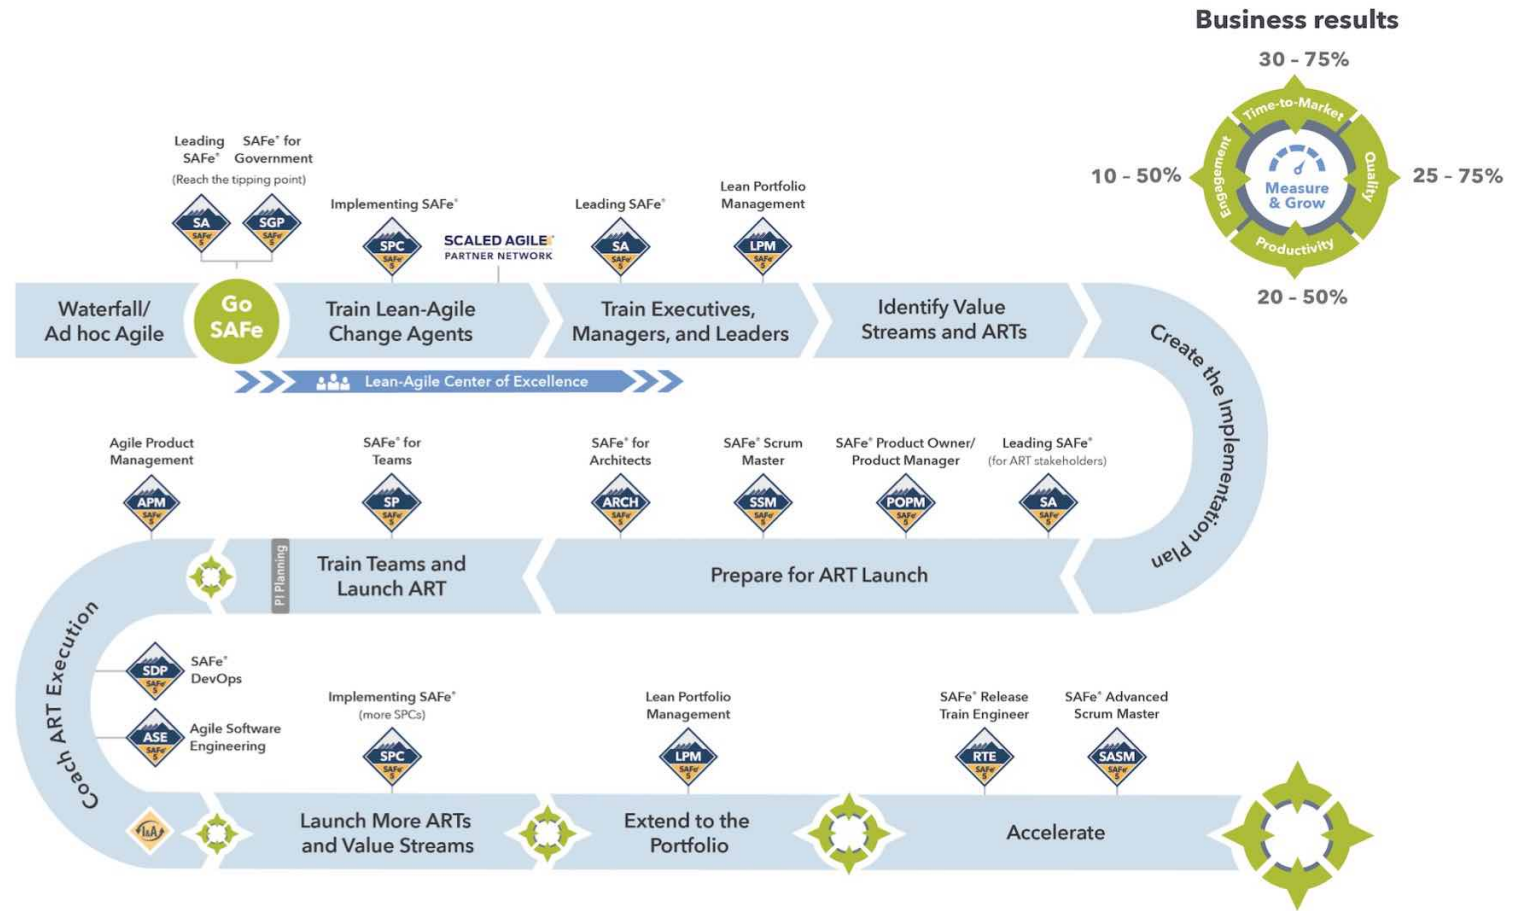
Business results

30 - 75%

Time-to-Market

Engagement

Quality

Measure & Grow

Productivity

10 - 50%

25 - 75%

20 - 50%

Leading SAFe®

SAFe® for Government

(Reach the tipping point)

SA SAFe 5

SGP SAFe 5

Implementing SAFe®

SPC SAFe 5

SCALED AGILE® PARTNER NETWORK

Leading SAFe®

SA SAFe 5

Lean Portfolio Management

LPM SAFe 5

Waterfall/ Ad hoc Agile

Go SAFe

Train Lean-Agile Change Agents

Train Executives, Managers, and Leaders

Identify Value Streams and ARTs

Create the Implementation Plan

Lean-Agile Center of Excellence

Agile Product Management

APM SAFe 5

SAFe® for Teams

SP SAFe 5

SAFe® for Architects

ARCH SAFe 5

SAFe® Scrum Master

SSM SAFe 5

SAFe® Product Owner/ Product Manager

POPM SAFe 5

Leading SAFe® (for ART stakeholders)

SA SAFe 5

PI Planning

Train Teams and Launch ART

Prepare for ART Launch

Coach ART Execution

SDP SAFe 5

SAFe® DevOps

ASE SAFe 5

Agile Software Engineering

Implementing SAFe® (more SPCs)

SPC SAFe 5

Lean Portfolio Management

LPM SAFe 5

SAFe® Release Train Engineer

RTE SAFe 5

SAFe® Advanced Scrum Master

SASM SAFe 5

I&A

Launch More ARTs and Value Streams

Extend to the Portfolio

Accelerate